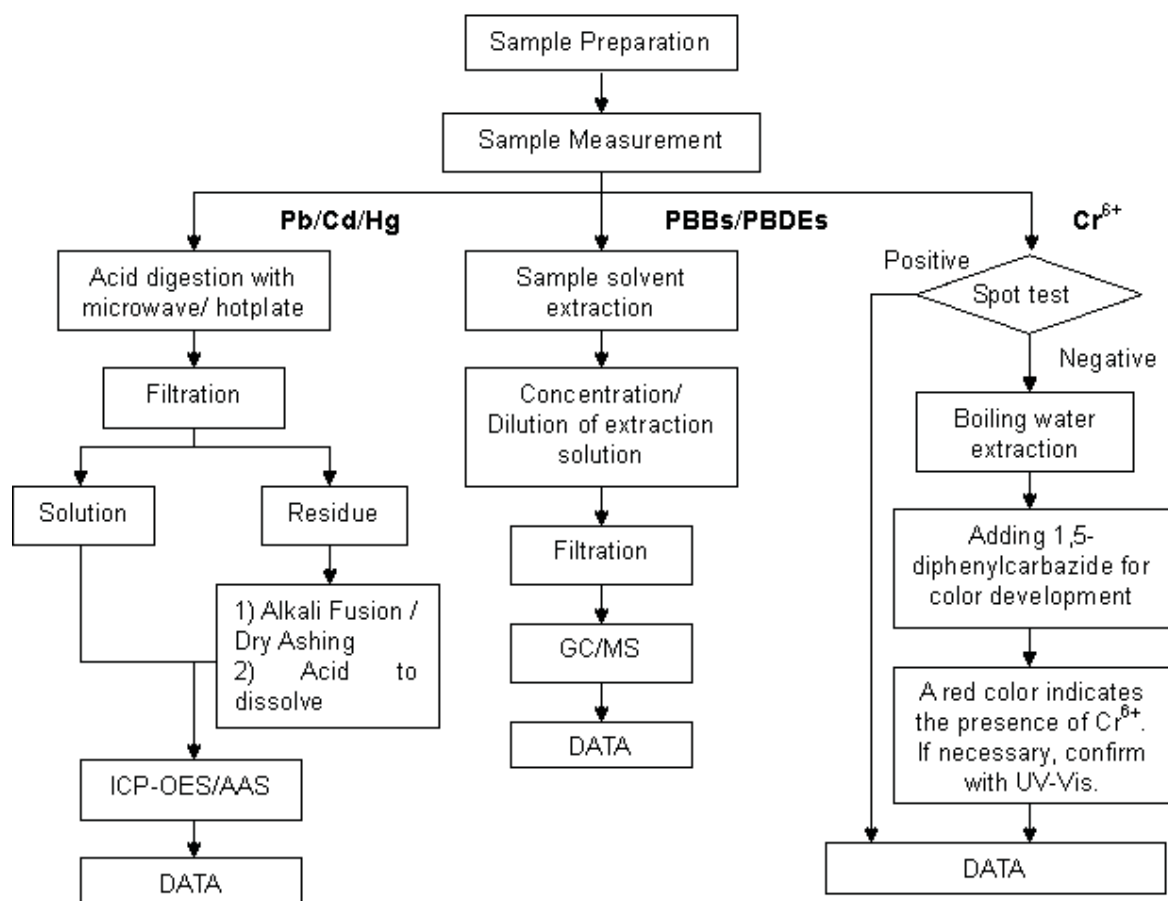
Sample Preparation

Sample Measurement

Pb/Cd/Hg

PBBs/PBDEs

$Cr^{6+}$

Acid digestion with microwave/ hotplate

Filtration

Solution

Residue

1) Alkali Fusion / Dry Ashing
2) Acid to dissolve

ICP-OES/AAS

DATA

Sample solvent extraction

Concentration/ Dilution of extraction solution

Filtration

GC/MS

DATA

Positive

Spot test

Negative

Boiling water extraction

Adding 1,5-diphenylcarbazide for color development

A red color indicates the presence of $Cr^{6+}$. If necessary, confirm with UV-Vis.

DATA